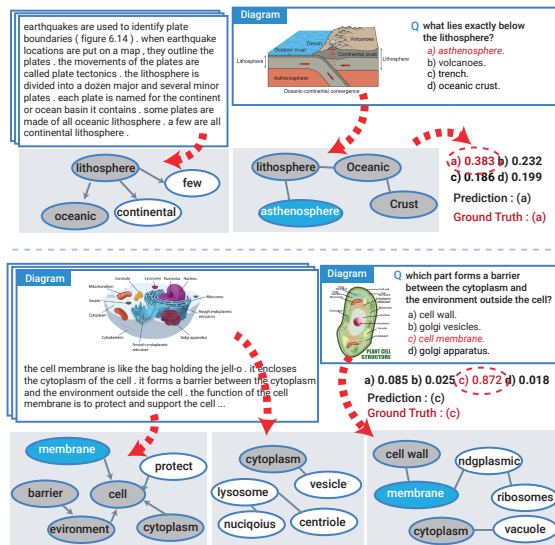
earthquakes are used to identify plate boundaries ( figure 6.14 ) . when earthquake locations are put on a map , they outline the plates . the movements of the plates are called plate tectonics . the lithosphere is divided into a dozen major and several minor plates . each plate is named for the continent or ocean basin it contains . some plates are made of all oceanic lithosphere . a few are all continental lithosphere .

Diagram

Trench
Volcanoes
Oceanic crust
Continental crust
Lithosphere
Lithosphere
Asthenosphere
Oceanic-continental convergence

Q what lies exactly below the lithosphere?
a) asthenosphere.
b) volcanoes.
c) trench.
d) oceanic crust.

lithosphere
few
oceanic
continental

lithosphere
Oceanic
asthenosphere
Crust

a) 0.383 b) 0.232
c) 0.186 d) 0.199
Prediction : (a)
Ground Truth : (a)

Diagram

Centriole
Lysosome
Nucleolus
Nucleus
Mitochondrion
Ribosome
Vesicle
Rough endoplasmic reticulum
Cytoplasm
Cytoskeleton
Smooth endoplasmic reticulum
Golgi apparatus

the cell membrane is like the bag holding the jell-o . it encloses the cytoplasm of the cell . it forms a barrier between the cytoplasm and the environment outside the cell . the function of the cell membrane is to protect and support the cell ...

Diagram

PLANT CELL STRUCTURE

Q which part forms a barrier between the cytoplasm and the environment outside the cell?
a) cell wall.
b) golgi vesicles.
c) cell membrane.
d) golgi apparatus.

a) 0.085 b) 0.025 c) 0.872 d) 0.018
Prediction : (c)
Ground Truth : (c)

membrane
protect
barrier
cell
evironment
cytoplasm

cytoplasm
lysosome
vesicle
nuciqoius
centriole

cell wall
ndgplasmic
membrane
ribosomes
cytoplasm
vacuole